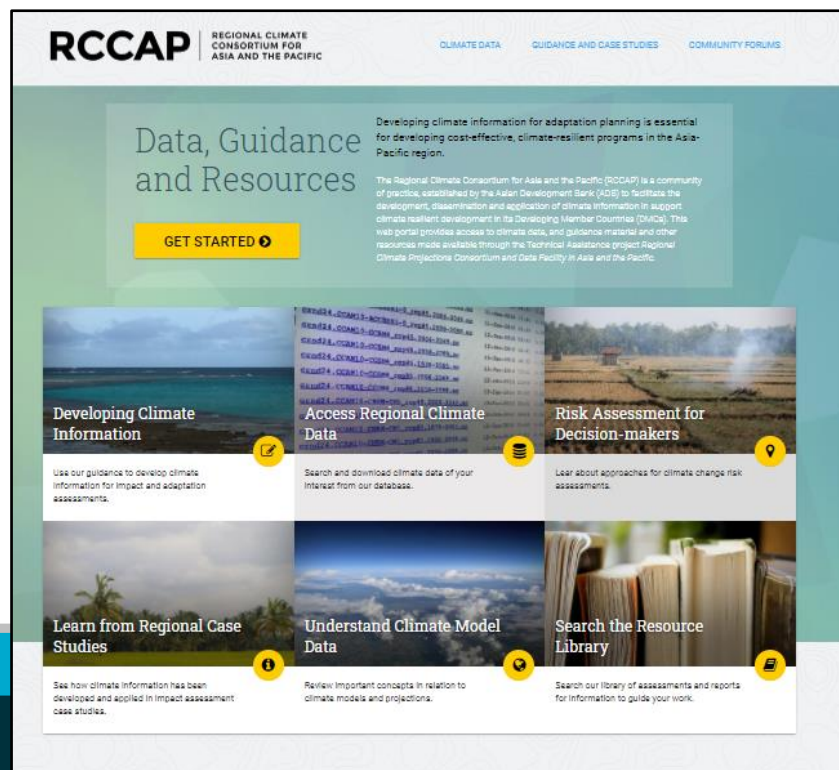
RCCAP | REGIONAL CLIMATE CONSORTIUM FOR ASIA AND THE PACIFIC

CLIMATE DATA GUIDANCE AND CASE STUDIES COMMUNITY FORUMS

Data, Guidance and Resources

GET STARTED

Developing climate information for adaptation planning is essential for developing cost-effective, climate-resilient programs in the Asia-Pacific region.

The Regional Climate Consortium for Asia and the Pacific (RCCAP) is a community of practice, established by the Asian Development Bank (ADB) to facilitate the development, dissemination and application of climate information in support climate resilient development in its Developing Member Countries (DMCs). This web portal provides access to climate data, and guidance material and other resources made available through the Technical Assistance project Regional Climate Projections Consortium and Data Facility in Asia and the Pacific.

Developing Climate Information

Use our guidance to develop climate information for impact and adaptation assessments.

Access Regional Climate Data

Search and download climate data of your interest from our database.

Risk Assessment for Decision-makers

Lear about approaches for climate change risk assessments.

Learn from Regional Case Studies

See how climate information has been developed and applied in impact assessment case studies.

Understand Climate Model Data

Review important concepts in relation to climate models and projections.

Search the Resource Library

Search our library of assessments and reports for information to guide your work.